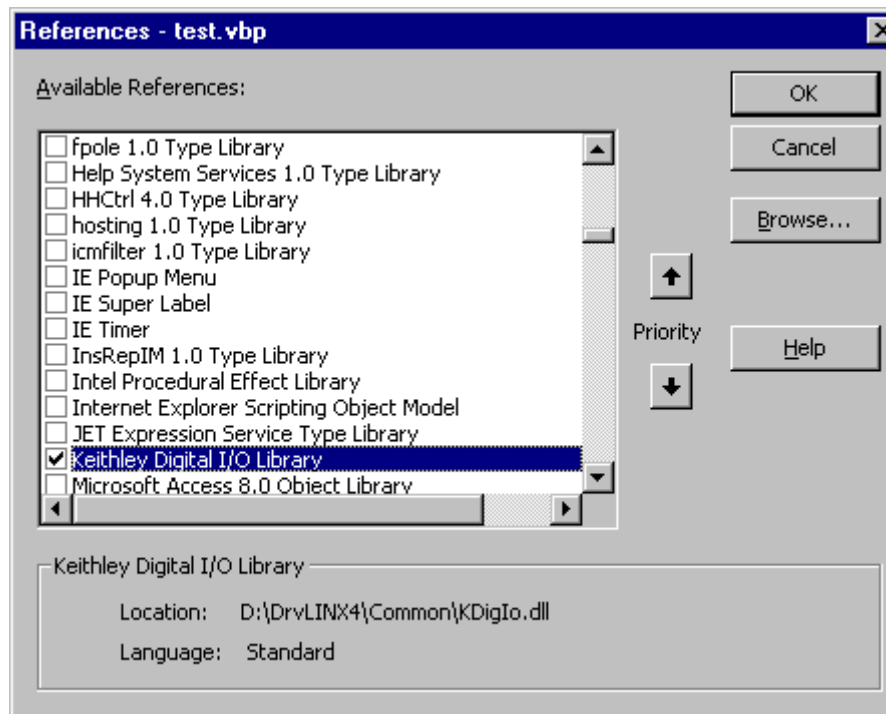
References - test.vbp

Available References:

fpole 1.0 Type Library
Help System Services 1.0 Type Library
HHCtrl 4.0 Type Library
hosting 1.0 Type Library
icmfilter 1.0 Type Library
IE Popup Menu
IE Super Label
IE Timer
InsRepIM 1.0 Type Library
Intel Procedural Effect Library
Internet Explorer Scripting Object Model
JET Expression Service Type Library
Keithley Digital I/O Library
Microsoft Access 8.0 Object Library

OK
Cancel
Browse...
Priority
Help

Keithley Digital I/O Library
Location: D:\DrvLINX4\Common\KDigIo.dll
Language: Standard